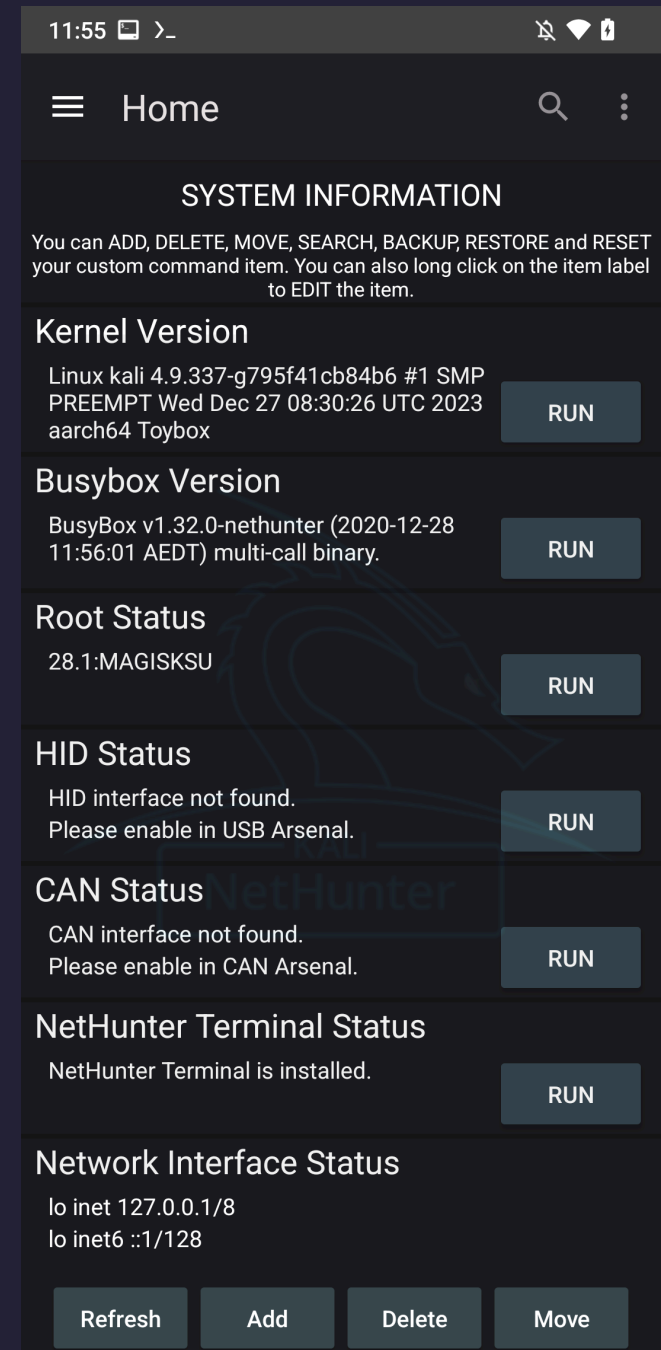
11:55 >_

Home

SYSTEM INFORMATION

You can ADD, DELETE, MOVE, SEARCH, BACKUP, RESTORE and RESET your custom command item. You can also long click on the item label to EDIT the item.

Kernel Version

Linux kali 4.9.337-g795f41cb84b6 #1 SMP PREEMPT Wed Dec 27 08:30:26 UTC 2023 aarch64 Toybox

RUN

Busybox Version

BusyBox v1.32.0-nethunter (2020-12-28 11:56:01 AEDT) multi-call binary.

RUN

Root Status

28.1:MAGISKSU

RUN

HID Status

HID interface not found.
Please enable in USB Arsenal.

RUN

CAN Status

CAN interface not found.
Please enable in CAN Arsenal.

RUN

NetHunter Terminal Status

NetHunter Terminal is installed.

RUN

Network Interface Status

lo inet 127.0.0.1/8
lo inet6 ::1/128

KALI
NetHunter

Refresh Add Delete Move